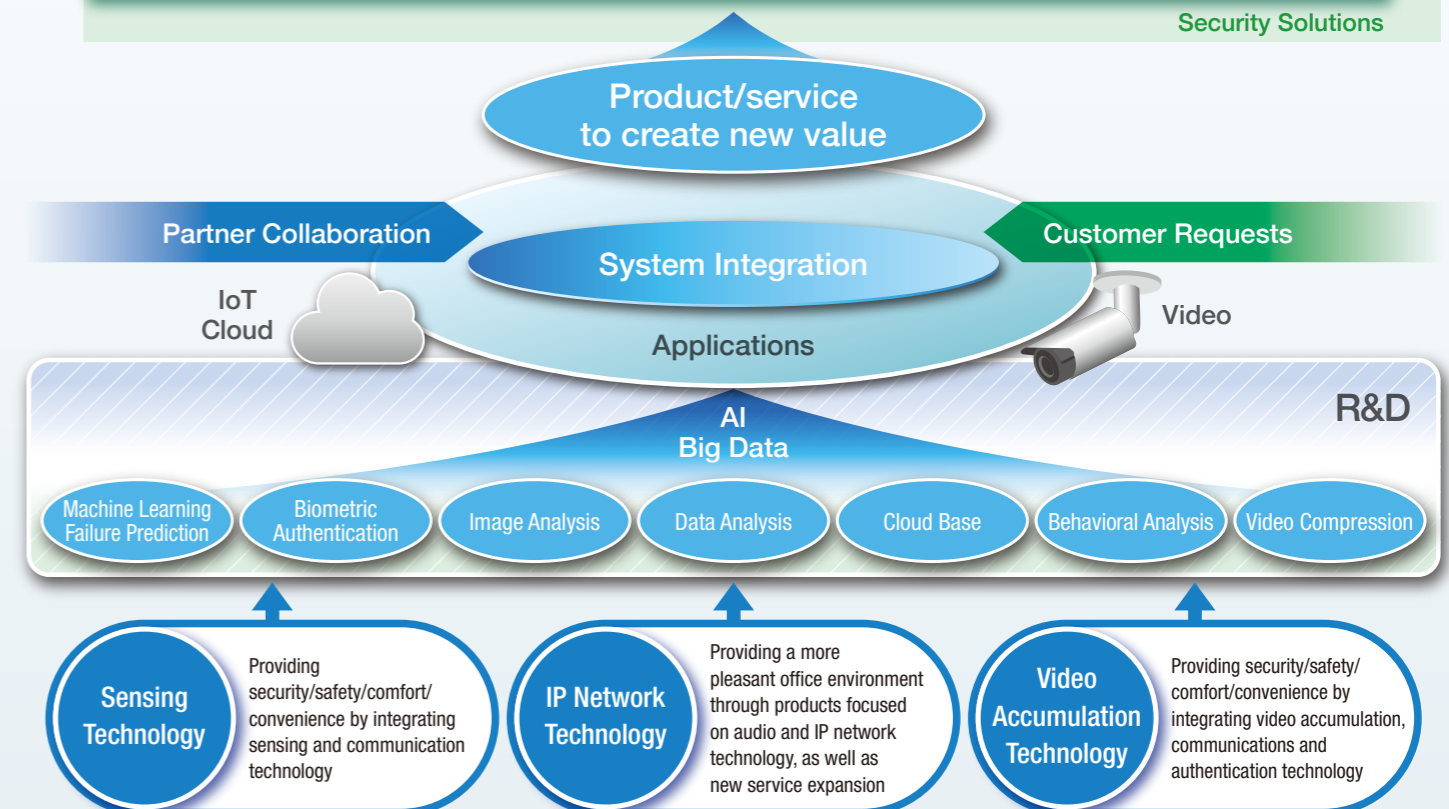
Security Solutions

Product/service to create new value

Partner Collaboration

Customer Requests

System Integration

IoT Cloud

Video

Applications

R&D

AI
Big Data

Machine Learning Failure Prediction

Biometric Authentication

Image Analysis

Data Analysis

Cloud Base

Behavioral Analysis

Video Compression

Sensing Technology

Providing security/safety/comfort/convenience by integrating sensing and communication technology

IP Network Technology

Providing a more pleasant office environment through products focused on audio and IP network technology, as well as new service expansion

Video Accumulation Technology

Providing security/safety/comfort/convenience by integrating video accumulation, communications and authentication technology